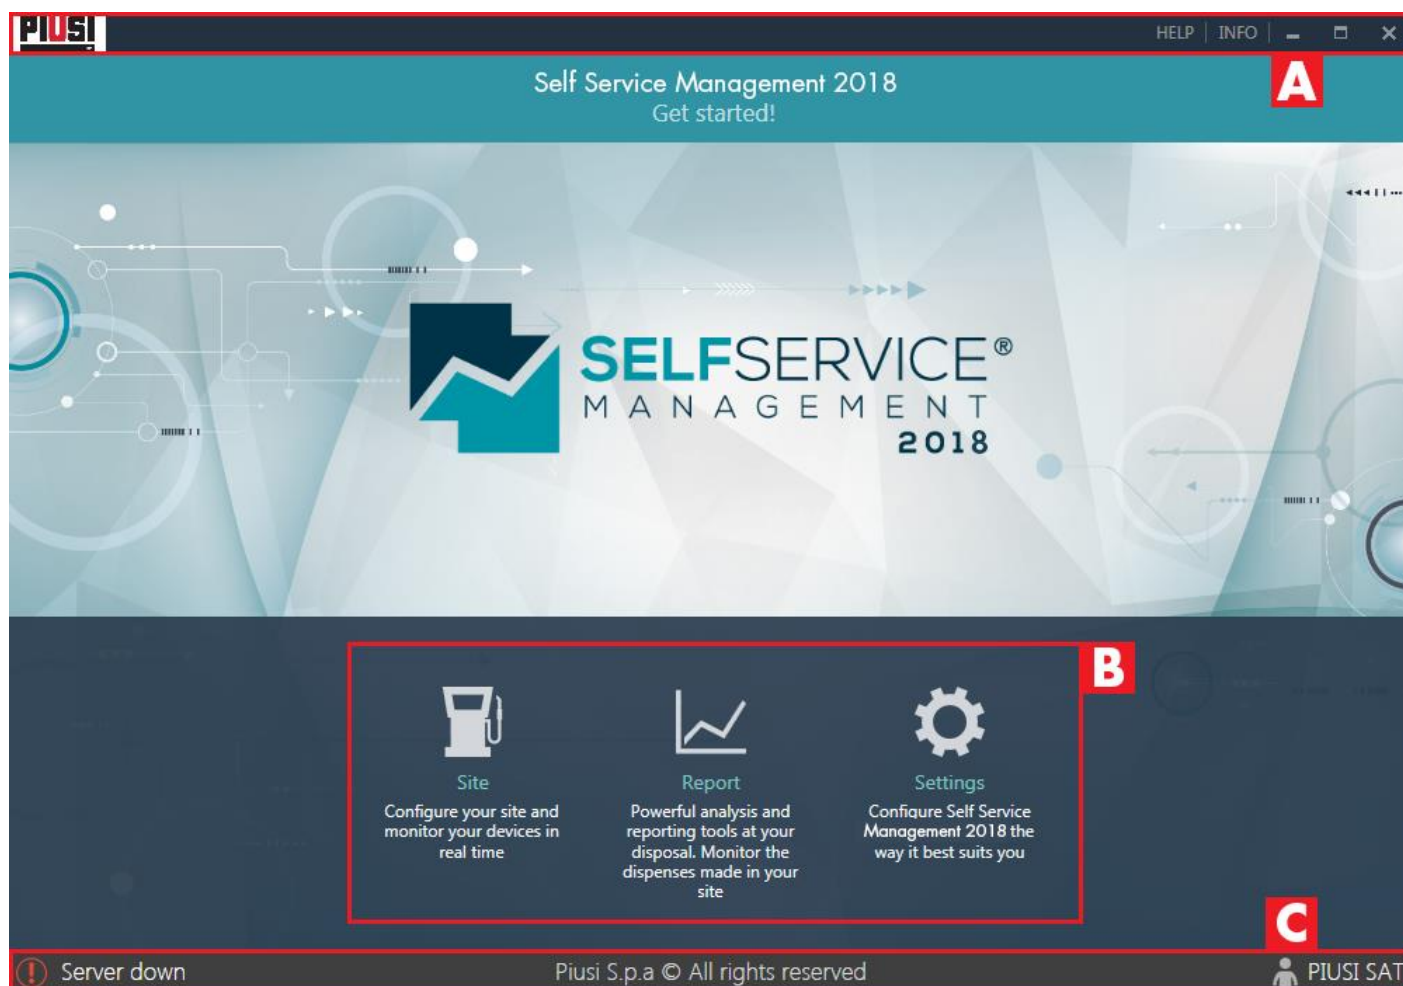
PIUSI

HELP | INFO

Self Service Management 2018
Get started!

A

SELFSERVICE®
MANAGEMENT
2018

B

Site
Configure your site and monitor your devices in real time

Report
Powerful analysis and reporting tools at your disposal. Monitor the dispenses made in your site

Settings
Configure Self Service Management 2018 the way it best suits you

C

Server down

Piusi S.p.a © All rights reserved

PIUSI SAT